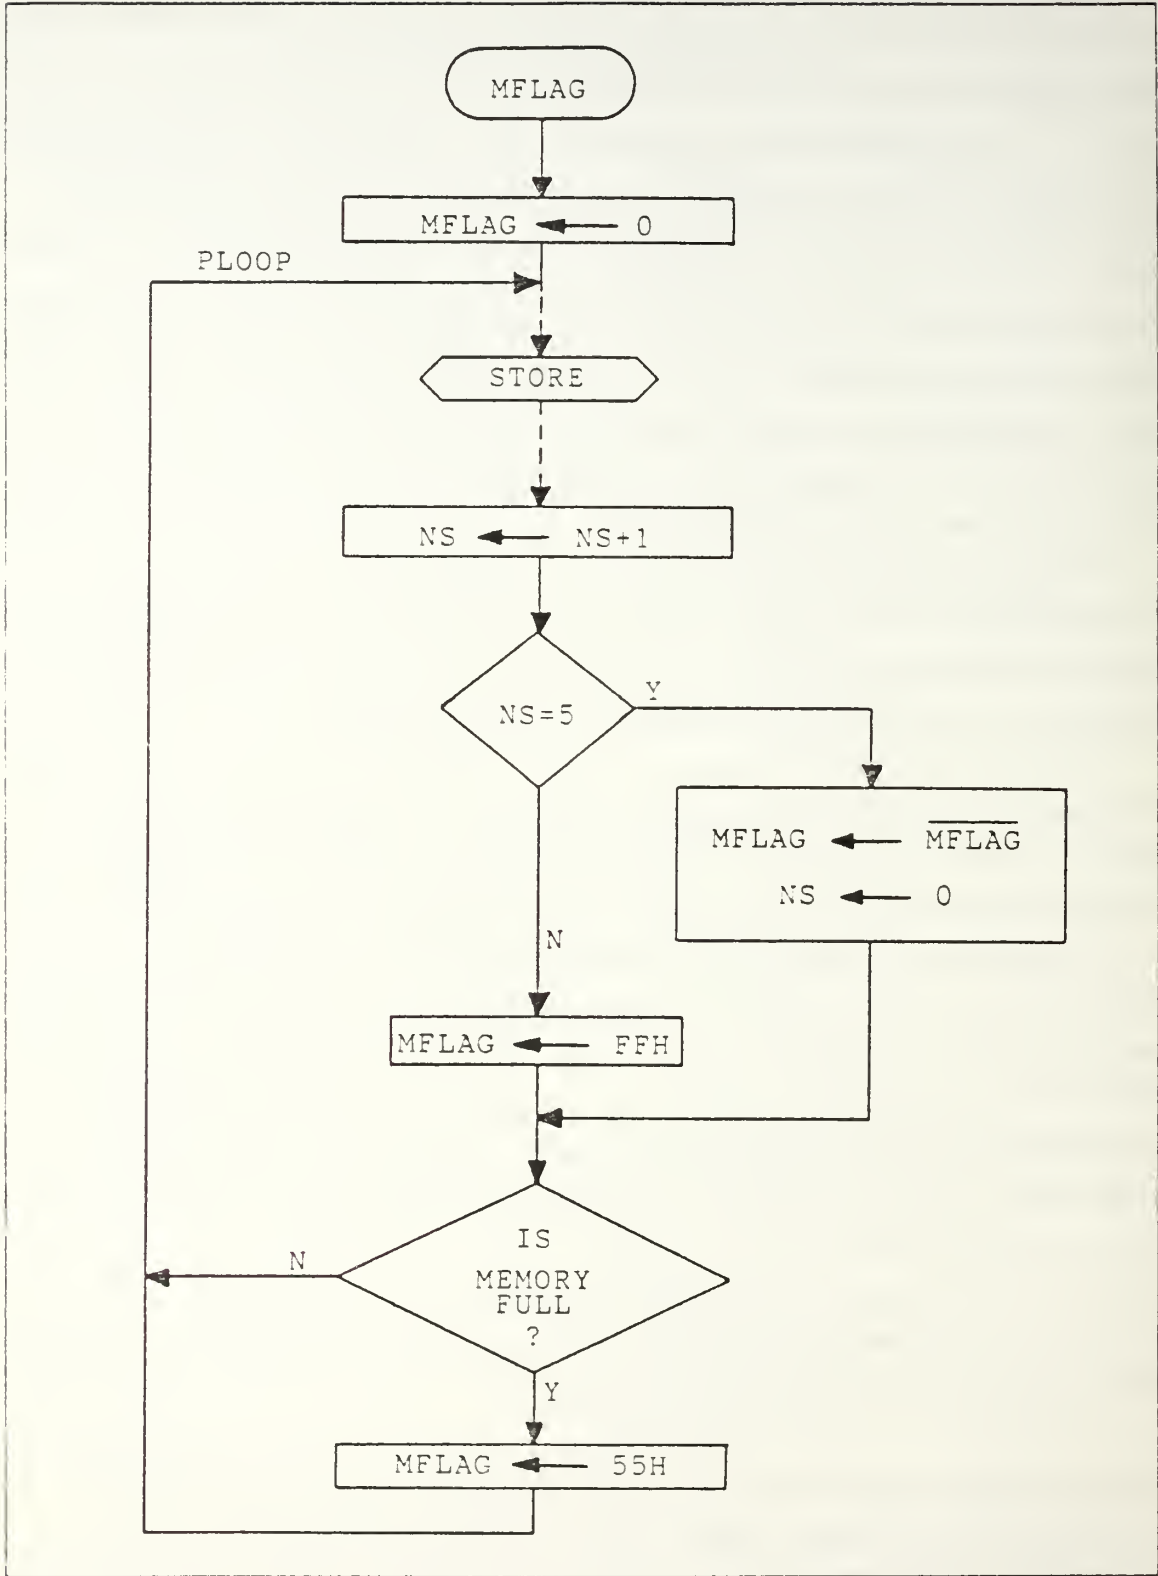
MFLAG

MFLAG $\leftarrow$ 0

PLOOP

STORE

NS $\leftarrow$ NS+1

NS=5

Y

MFLAG $\leftarrow$ $\overline{MFLAG}$

NS $\leftarrow$ 0

N

MFLAG $\leftarrow$ FFH

IS MEMORY FULL ?

N

Y

MFLAG $\leftarrow$ 55H